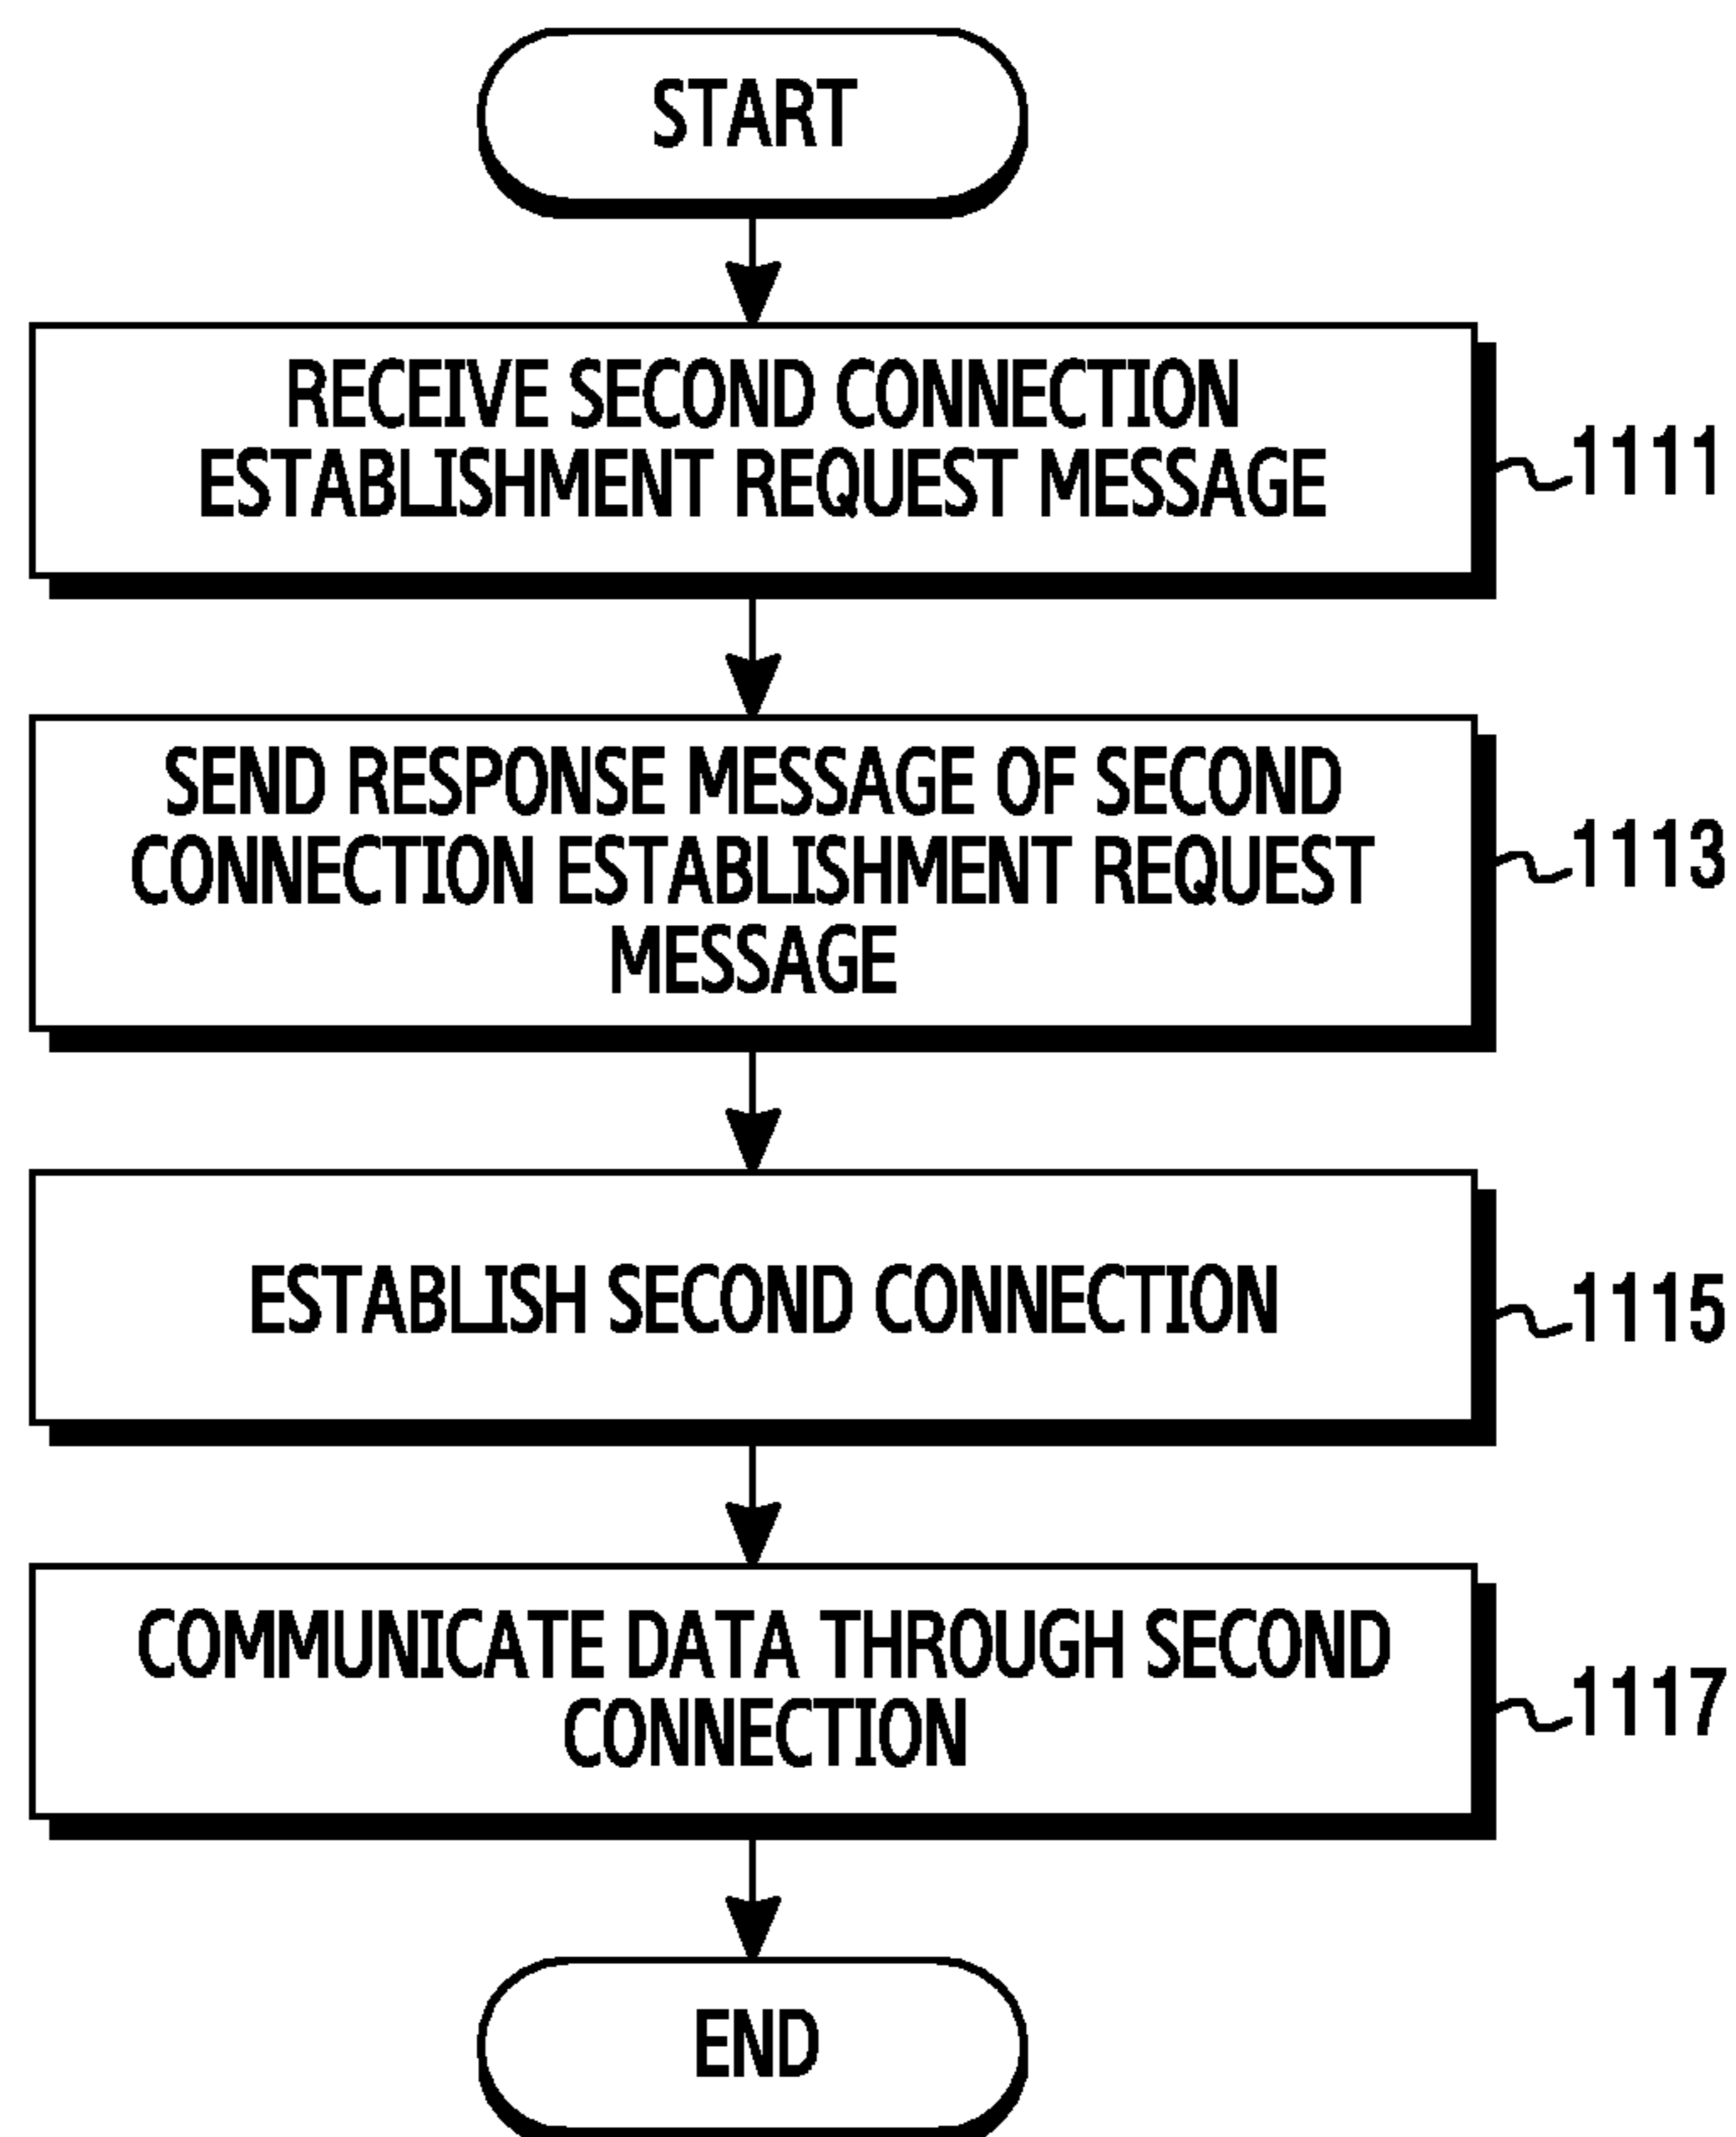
START

RECEIVE SECOND CONNECTION ESTABLISHMENT REQUEST MESSAGE

1111

SEND RESPONSE MESSAGE OF SECOND CONNECTION ESTABLISHMENT REQUEST MESSAGE

1113

ESTABLISH SECOND CONNECTION

1115

COMMUNICATE DATA THROUGH SECOND CONNECTION

1117

END